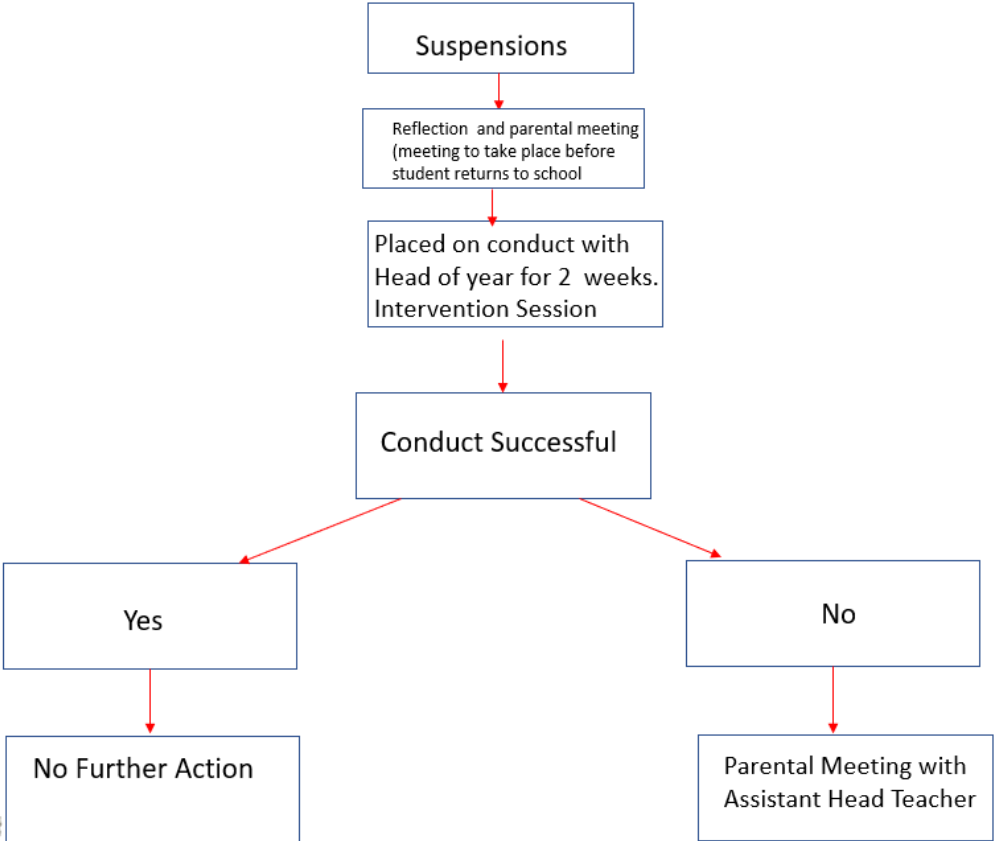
Suspensions

Reflection and parental meeting (meeting to take place before student returns to school

Placed on conduct with Head of year for 2 weeks. Intervention Session

Conduct Successful

Yes

No

No Further Action

Parental Meeting with Assistant Head Teacher